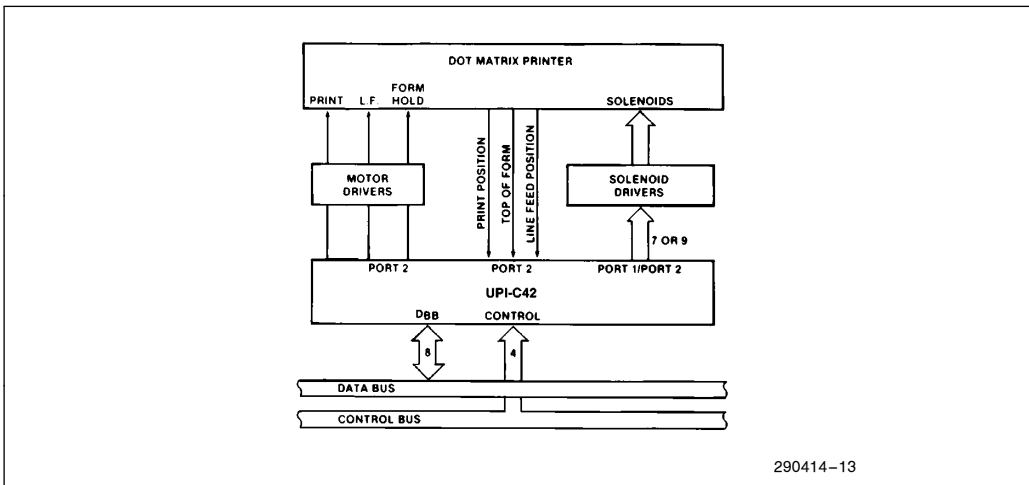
DOT MATRIX PRINTER

PRINT L.F. FORM HOLD

SOLENOIDS

MOTOR DRIVERS

PRINT POSITION

TOP OF FORM

LINE FEED POSITION

SOLENOID DRIVERS

7 OR 9

PORT 2 PORT 2 PORT 1/PORT 2

UPI-C42

DBB CONTROL

8

4

DATA BUS

CONTROL BUS

290414–13